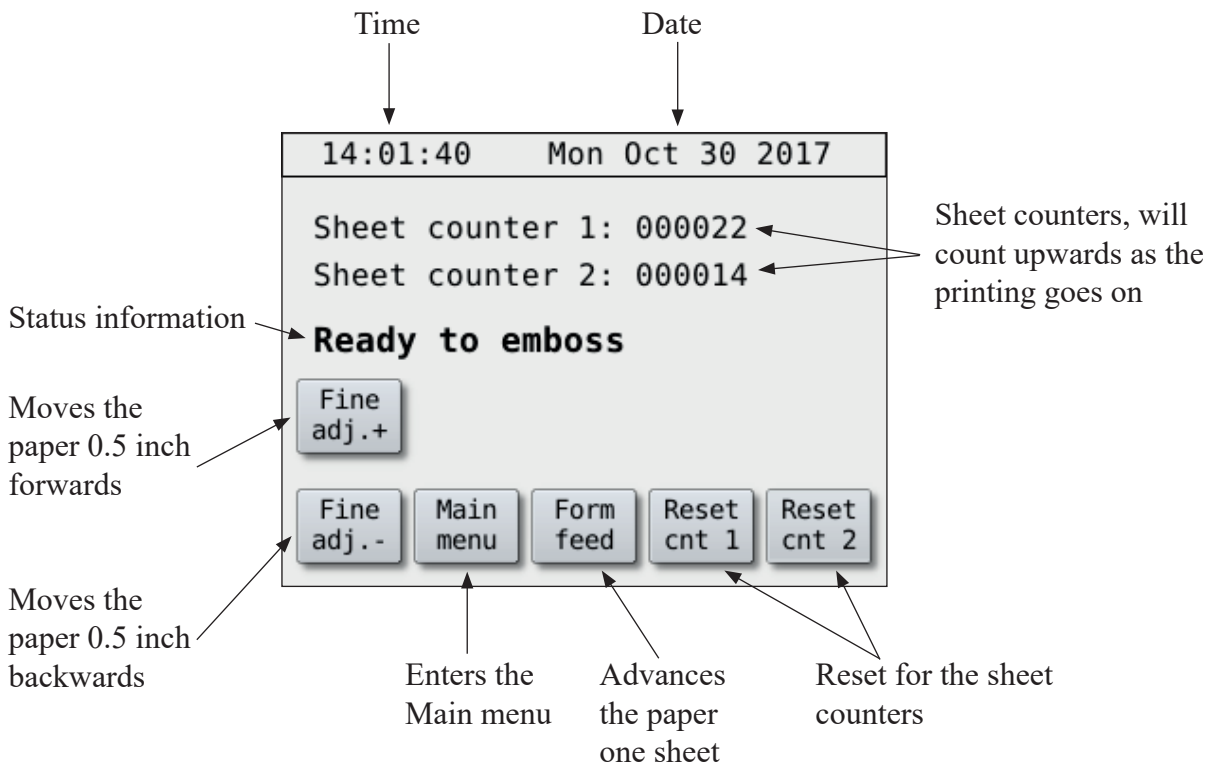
Time

Date

14:01:40 Mon Oct 30 2017

Sheet counter 1: 000022

Sheet counter 2: 000014

Sheet counters, will count upwards as the printing goes on

Status information

Ready to emboss

Moves the paper 0.5 inch forwards

Fine adj.+

Fine adj.-

Main menu

Form feed

Reset cnt 1

Reset cnt 2

Moves the paper 0.5 inch backwards

Enters the Main menu

Advances the paper one sheet

Reset for the sheet counters